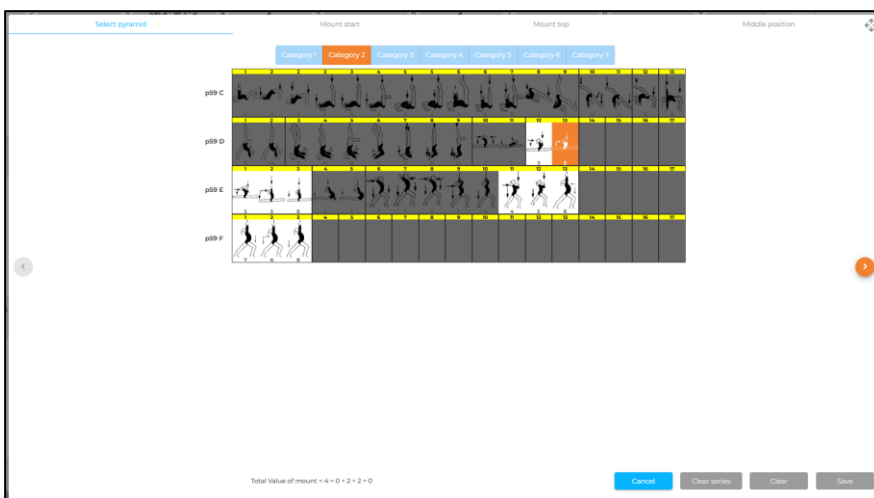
Select pyramid
Mount start
Mount top
Middle position

Category 1
Category 2
Category 3
Category 4
Category 5
Category 6
Category 7

p59 C
p59 D
p59 E
p59 F

1 2 3 4 5 6 7 8 9 10 11 12 13
1 2 3 4 5 6 7 8 9 10 11 12 13 14 15 16 17
1 2 3 4 5 6 7 8 9 10 11 12 13 14 15 16 17
1 2 3 4 5 6 7 8 9 10 11 12 13 14 15 16 17

Total Value of mount = 4 + 0 + 2 + 2 + 0

Cancel
Clear series
Clear
Save